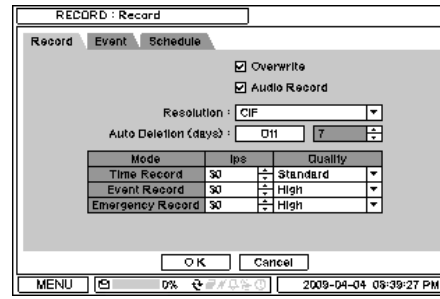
RECORD : Record

Record Event Schedule

☑ Overwrite

☑ Audio Record

Resolution : CIF

Auto Deletion (days) : Off 7

| Mode | Ips | Quality |
|---|---|---|
| Time Record | 30 | Standard |
| Event Record | 30 | High |
| Emergency Record | 30 | High |

OK Cancel

MENU 0% 2009-04-04 05:39:27 PM